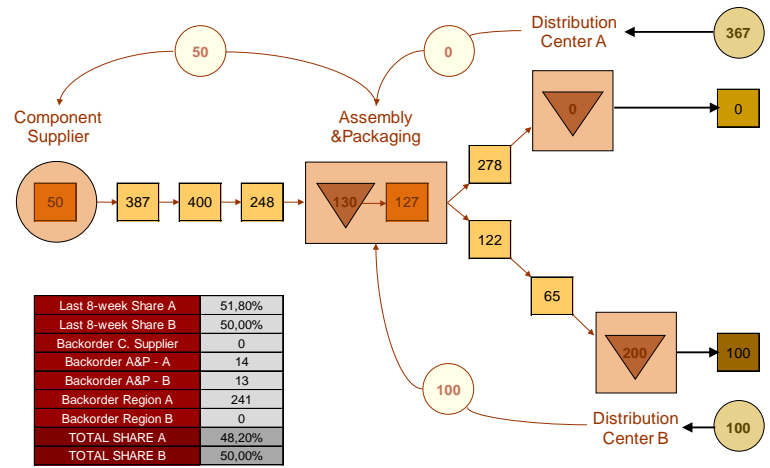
Distribution Center A

367

50

0

Component Supplier

Assembly &Packaging

0

0

278

50

387

400

248

130

127

122

65

200

100

100

Distribution Center B

100

| Last 8-week Share A | 51,80% |
|---|---|
| Last 8-week Share B | 50,00% |
| Backorder C. Supplier | 0 |
| Backorder A&P - A | 14 |
| Backorder A&P - B | 13 |
| Backorder Region A | 241 |
| Backorder Region B | 0 |
| TOTAL SHARE A | 48,20% |
| TOTAL SHARE B | 50,00% |